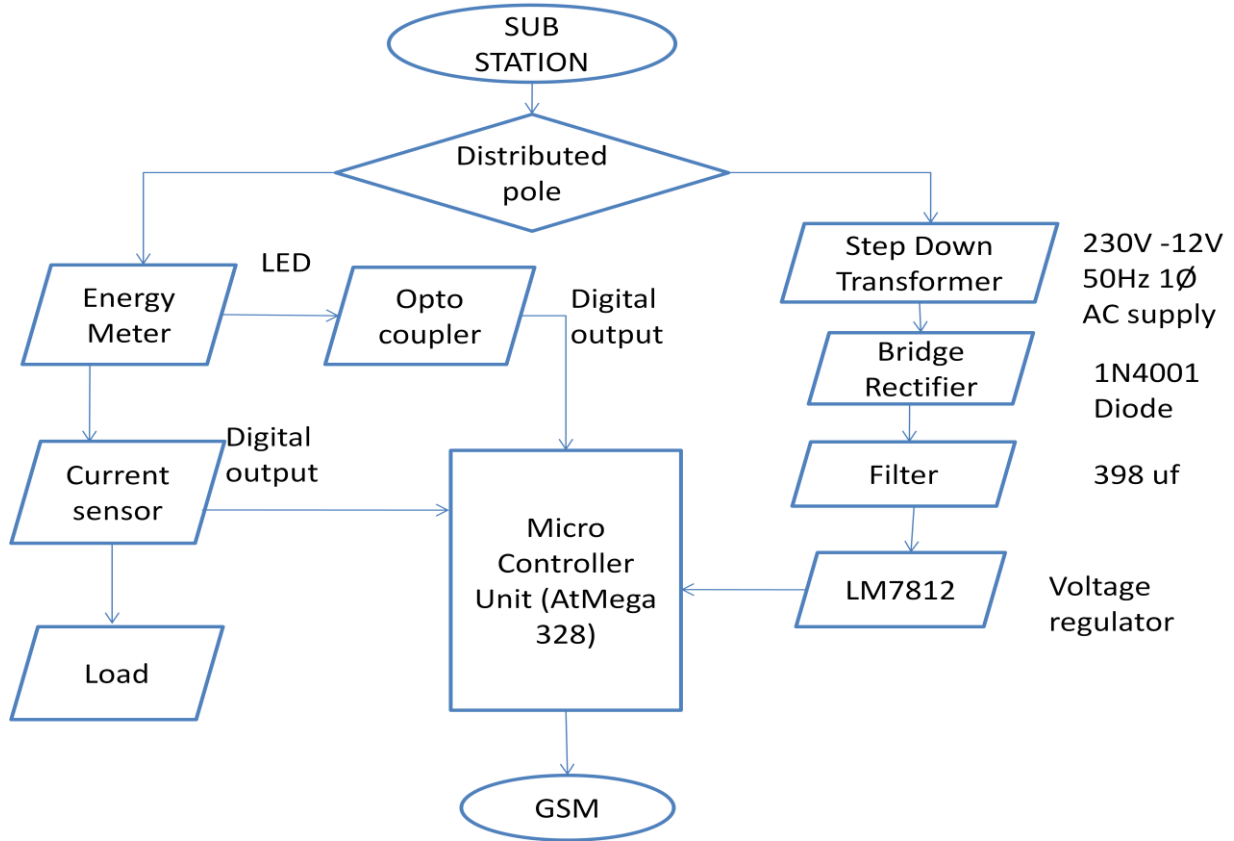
SUB STATION

Distributed pole

LED

Energy Meter

Opto coupler

Digital output

Step Down Transformer

230V -12V 50Hz 1Ø AC supply

Bridge Rectifier

1N4001 Diode

Current sensor

Digital output

Micro Controller Unit (AtMega 328)

Filter

398 uf

LM7812

Voltage regulator

Load

GSM